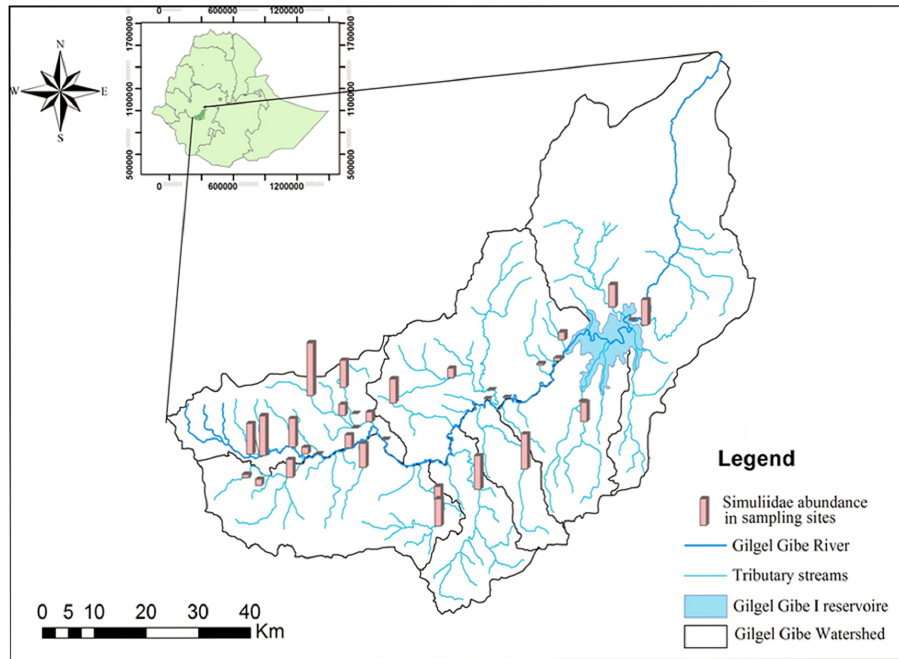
N
W
E
S

0
600000
1200000
1700000
1100000
500000
0
600000
1200000
1700000
1100000
500000

Legend

Simuliidae abundance in sampling sites

Gilgel Gibe River

Tributary streams

Gilgel Gibe I reservoire

Gilgel Gibe Watershed

0 5 10 20 30 40
Km